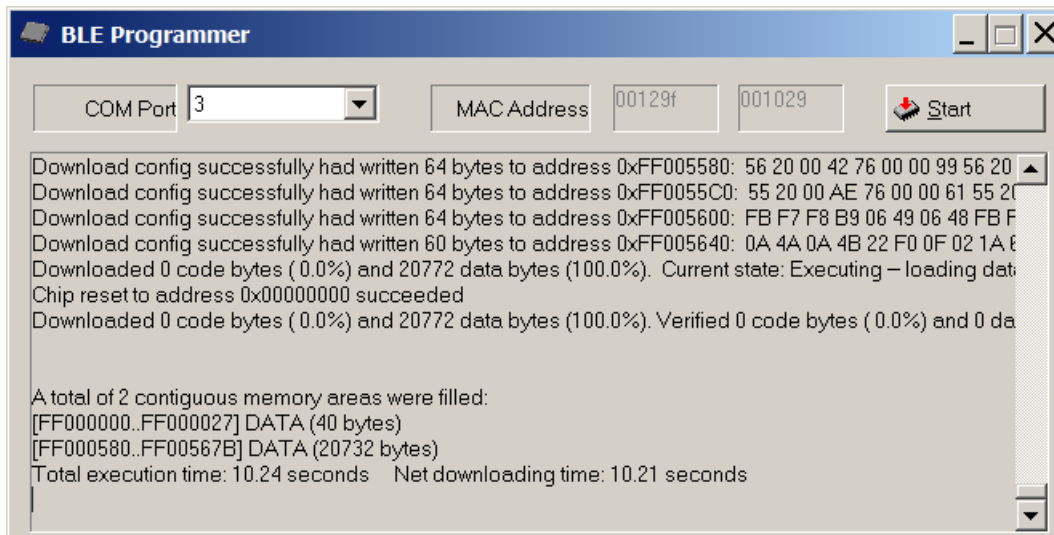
BLE Programmer

COM Port 3

MAC Address 00129f 001029

Start

Download config successfully had written 64 bytes to address 0xFF005580: 56 20 00 42 76 00 00 99 56 20
Download config successfully had written 64 bytes to address 0xFF0055C0: 55 20 00 AE 76 00 00 61 55 2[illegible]
Download config successfully had written 64 bytes to address 0xFF005600: FB F7 F8 B9 06 49 06 48 FB F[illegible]
Download config successfully had written 60 bytes to address 0xFF005640: 0A 4A 0A 4B 22 F0 0F 02 1A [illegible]
Downloaded 0 code bytes ( 0.0%) and 20772 data bytes (100.0%). Current state: Executing – loading dat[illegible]
Chip reset to address 0x00000000 succeeded
Downloaded 0 code bytes ( 0.0%) and 20772 data bytes (100.0%). Verified 0 code bytes ( 0.0%) and 0 da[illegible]

A total of 2 contiguous memory areas were filled:
[FF000000..FF000027] DATA (40 bytes)
[FF000580..FF00567B] DATA (20732 bytes)
Total execution time: 10.24 seconds Net downloading time: 10.21 seconds